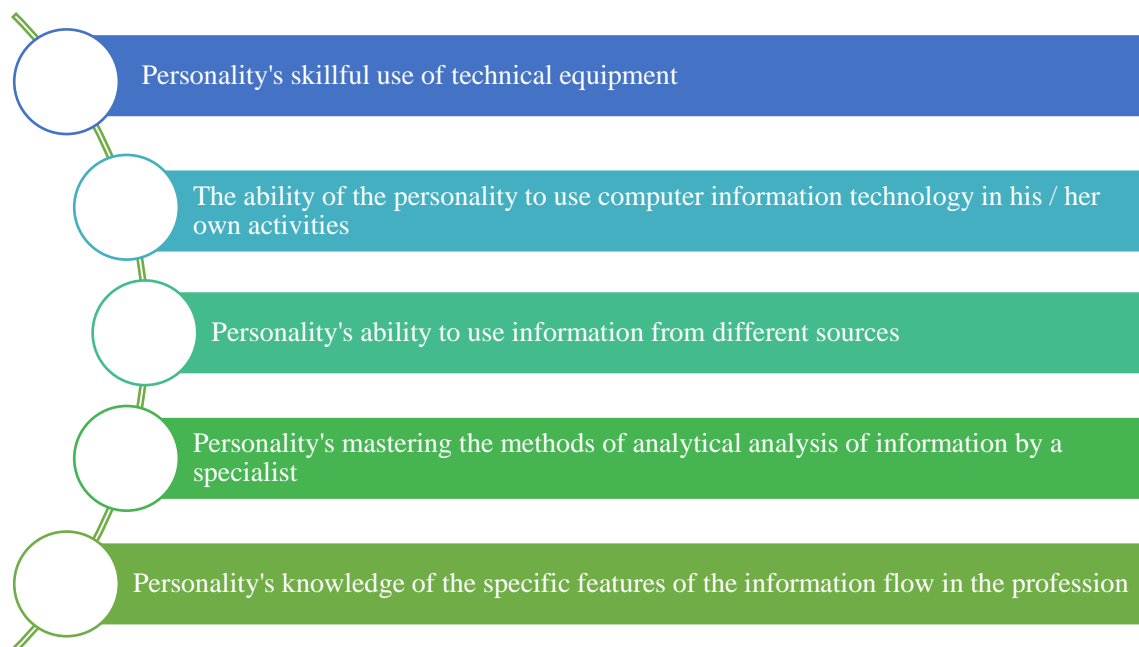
Personality's skillful use of technical equipment

The ability of the personality to use computer information technology in his / her own activities

Personality's ability to use information from different sources

Personality's mastering the methods of analytical analysis of information by a specialist

Personality's knowledge of the specific features of the information flow in the profession